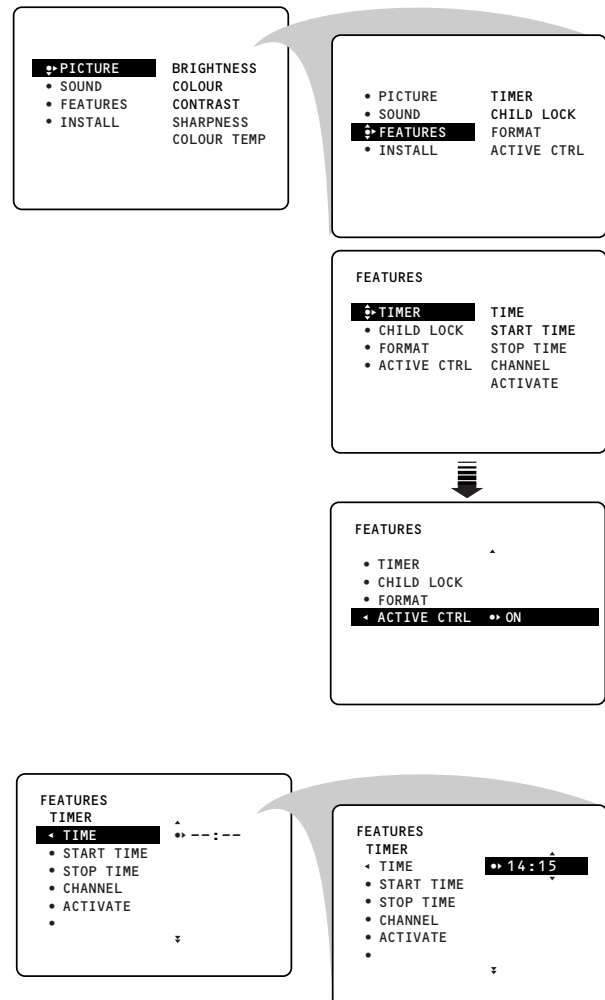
PICTURE BRIGHTNESS
• SOUND COLOUR
• FEATURES CONTRAST
• INSTALL SHARPNESS
COLOUR TEMP

• PICTURE TIMER
• SOUND CHILD LOCK
FEATURES FORMAT
• INSTALL ACTIVE CTRL

FEATURES

TIMER TIME
• CHILD LOCK START TIME
• FORMAT STOP TIME
• ACTIVE CTRL CHANNEL
ACTIVATE

FEATURES

• TIMER
• CHILD LOCK
• FORMAT
ACTIVE CTRL ON

FEATURES
TIMER
TIME --:--
• START TIME
• STOP TIME
• CHANNEL
• ACTIVATE
•

FEATURES
TIMER
TIME 14:15
• START TIME
• STOP TIME
• CHANNEL
• ACTIVATE
•